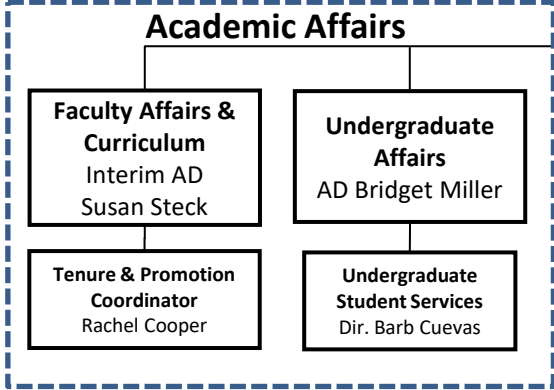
Academic Affairs

Faculty Affairs & Curriculum
Interim AD
Susan Steck

Undergraduate Affairs
AD Bridget Miller

Tenure & Promotion Coordinator
Rachel Cooper

Undergraduate Student Services
Dir. Barb Cuevas